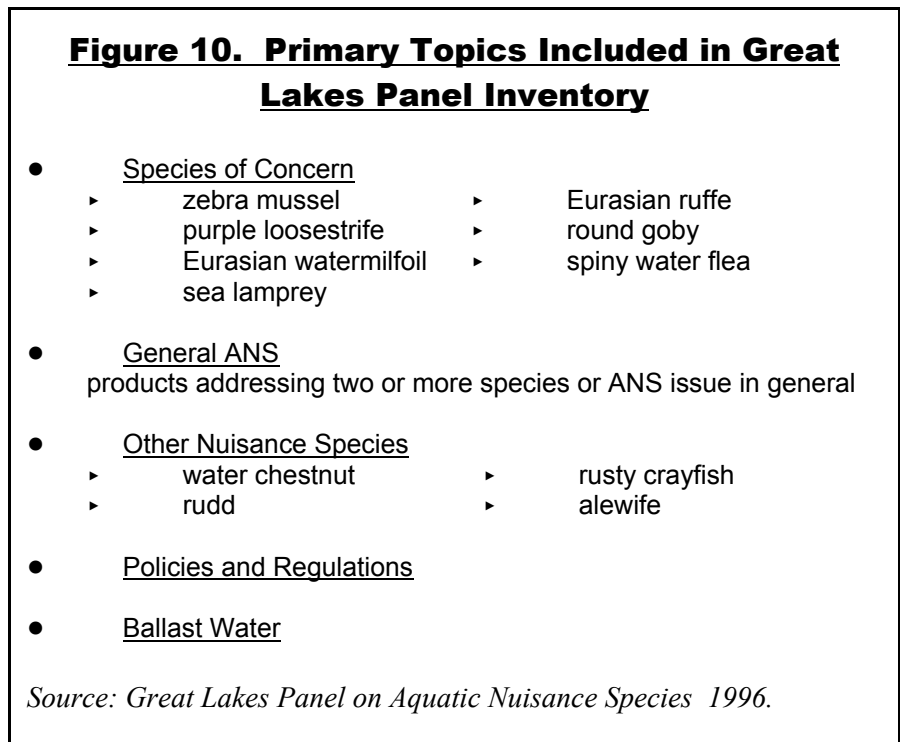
Figure 10. Primary Topics Included in Great Lakes Panel Inventory

- Species of Concern
  - zebra mussel
  - purple loosestrife
  - Eurasian watermilfoil
  - sea lamprey
  - Eurasian ruffe
  - round goby
  - spiny water flea

- General ANS
  products addressing two or more species or ANS issue in general

- Other Nuisance Species
  - water chestnut
  - rudd
  - rusty crayfish
  - alewife

- Policies and Regulations

- Ballast Water

Source: Great Lakes Panel on Aquatic Nuisance Species 1996.